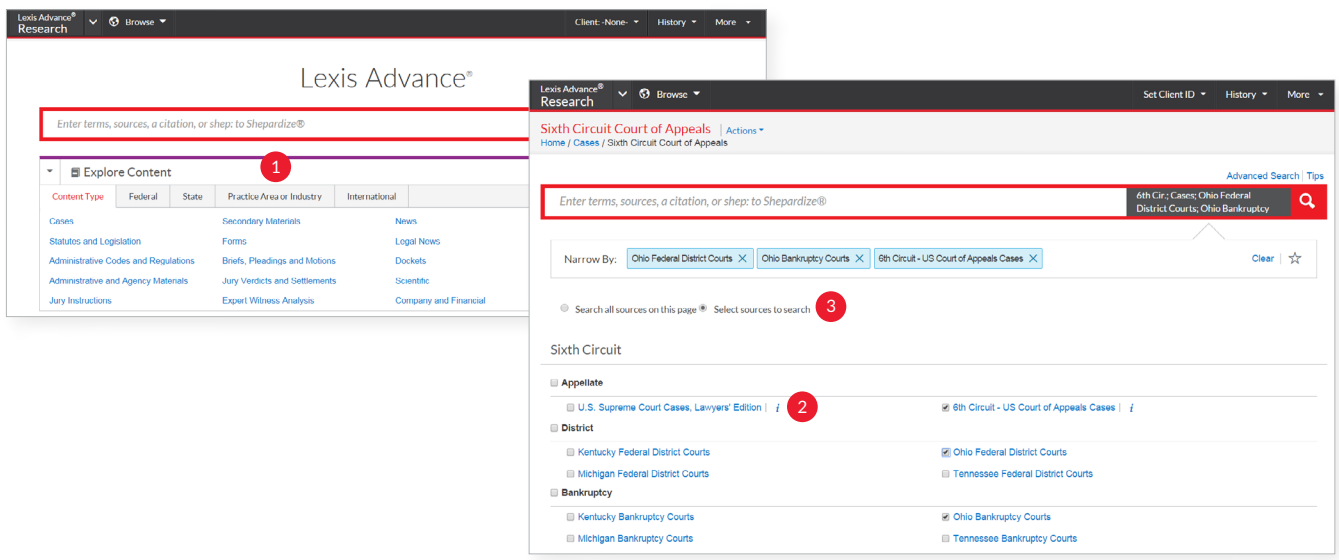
Lexis Advance® Research | Browse | Client: -None- | History | More

Lexis Advance®

Enter terms, sources, a citation, or shep: to Shepardize®

1

Explore Content

| Content Type | Federal | State | Practice Area or Industry | International |
|---|---|---|---|---|

Cases
Statutes and Legislation
Administrative Codes and Regulations
Administrative and Agency Materials
Jury Instructions

Secondary Materials
Forms
Briefs, Pleadings and Motions
Jury Verdicts and Settlements
Expert Witness Analysis

News
Legal News
Dockets
Scientific
Company and Financial

Lexis Advance® Research | Browse | Set Client ID | History | More

Sixth Circuit Court of Appeals | Actions
Home / Cases / Sixth Circuit Court of Appeals

Advanced Search | Tips

Enter terms, sources, a citation, or shep: to Shepardize®

6th Cir.; Cases; Ohio Federal District Courts; Ohio Bankruptcy

Narrow By: Ohio Federal District Courts | Ohio Bankruptcy Courts | 6th Circuit - US Court of Appeals Cases | Clear

Search all sources on this page   Select sources to search   3

Sixth Circuit

Appellate
U.S. Supreme Court Cases, Lawyers' Edition | i   2
6th Circuit - US Court of Appeals Cases | i

District
Kentucky Federal District Courts
Ohio Federal District Courts
Michigan Federal District Courts
Tennessee Federal District Courts

Bankruptcy
Kentucky Bankruptcy Courts
Ohio Bankruptcy Courts
Michigan Bankruptcy Courts
Tennessee Bankruptcy Courts